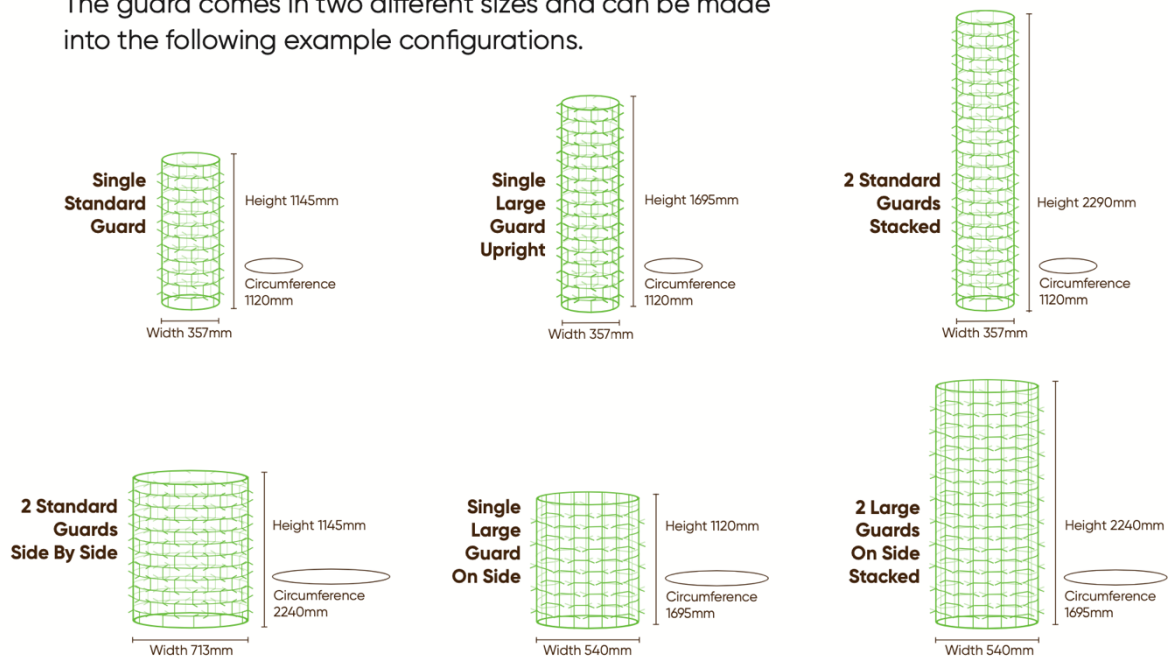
The guard comes in two different sizes and can be made into the following example configurations.

Single Standard Guard

Height 1145mm

Circumference 1120mm

Width 357mm

Single Large Guard Upright

Height 1695mm

Circumference 1120mm

Width 357mm

2 Standard Guards Stacked

Height 2290mm

Circumference 1120mm

Width 357mm

2 Standard Guards Side By Side

Height 1145mm

Circumference 2240mm

Width 713mm

Single Large Guard On Side

Height 1120mm

Circumference 1695mm

Width 540mm

2 Large Guards On Side Stacked

Height 2240mm

Circumference 1695mm

Width 540mm